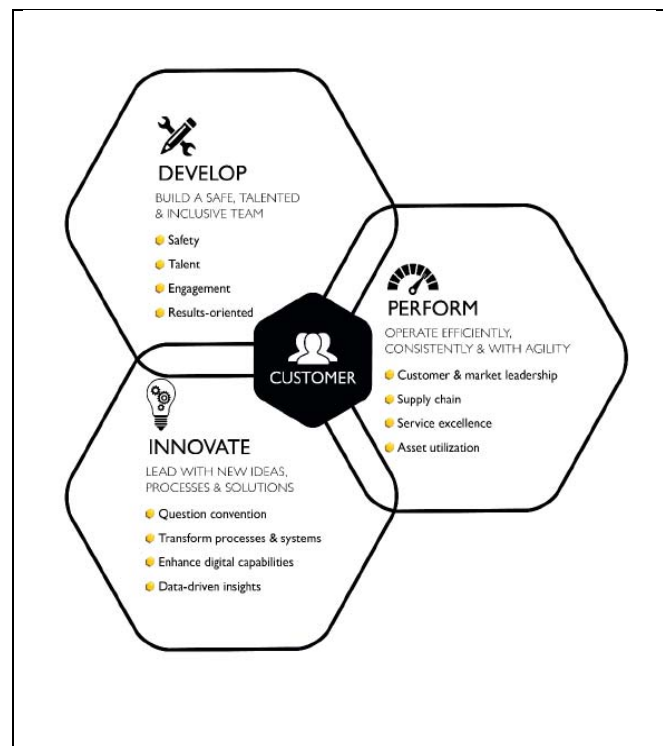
DEVELOP
BUILD A SAFE, TALENTED & INCLUSIVE TEAM
- Safety
- Talent
- Engagement
- Results-oriented

PERFORM
OPERATE EFFICIENTLY, CONSISTENTLY & WITH AGILITY
- Customer & market leadership
- Supply chain
- Service excellence
- Asset utilization

CUSTOMER

INNOVATE
LEAD WITH NEW IDEAS, PROCESSES & SOLUTIONS
- Question convention
- Transform processes & systems
- Enhance digital capabilities
- Data-driven insights